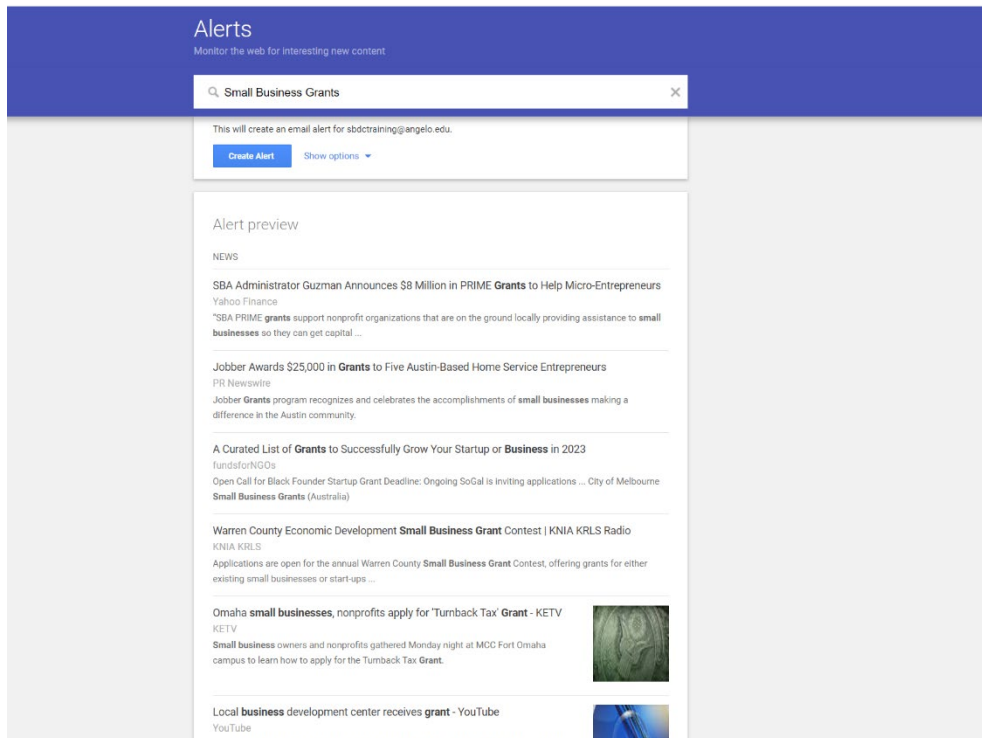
Alerts
Monitor the web for interesting new content

Small Business Grants

This will create an email alert for sbdctraining@angelo.edu.

Create Alert Show options

Alert preview

NEWS

SBA Administrator Guzman Announces $8 Million in PRIME Grants to Help Micro-Entrepreneurs
Yahoo Finance
"SBA PRIME grants support nonprofit organizations that are on the ground locally providing assistance to small businesses so they can get capital ...

Jobber Awards $25,000 in Grants to Five Austin-Based Home Service Entrepreneurs
PR Newswire
Jobber Grants program recognizes and celebrates the accomplishments of small businesses making a difference in the Austin community.

A Curated List of Grants to Successfully Grow Your Startup or Business in 2023
fundsforNGOs
Open Call for Black Founder Startup Grant Deadline: Ongoing SoGal is inviting applications ... City of Melbourne Small Business Grants (Australia)

Warren County Economic Development Small Business Grant Contest | KNIA KRLS Radio
KNIA KRLS
Applications are open for the annual Warren County Small Business Grant Contest, offering grants for either existing small businesses or start-ups ...

Omaha small businesses, nonprofits apply for 'Turnback Tax' Grant - KETV
KETV
Small business owners and nonprofits gathered Monday night at MCC Fort Omaha campus to learn how to apply for the Turnback Tax Grant.

Local business development center receives grant - YouTube
YouTube